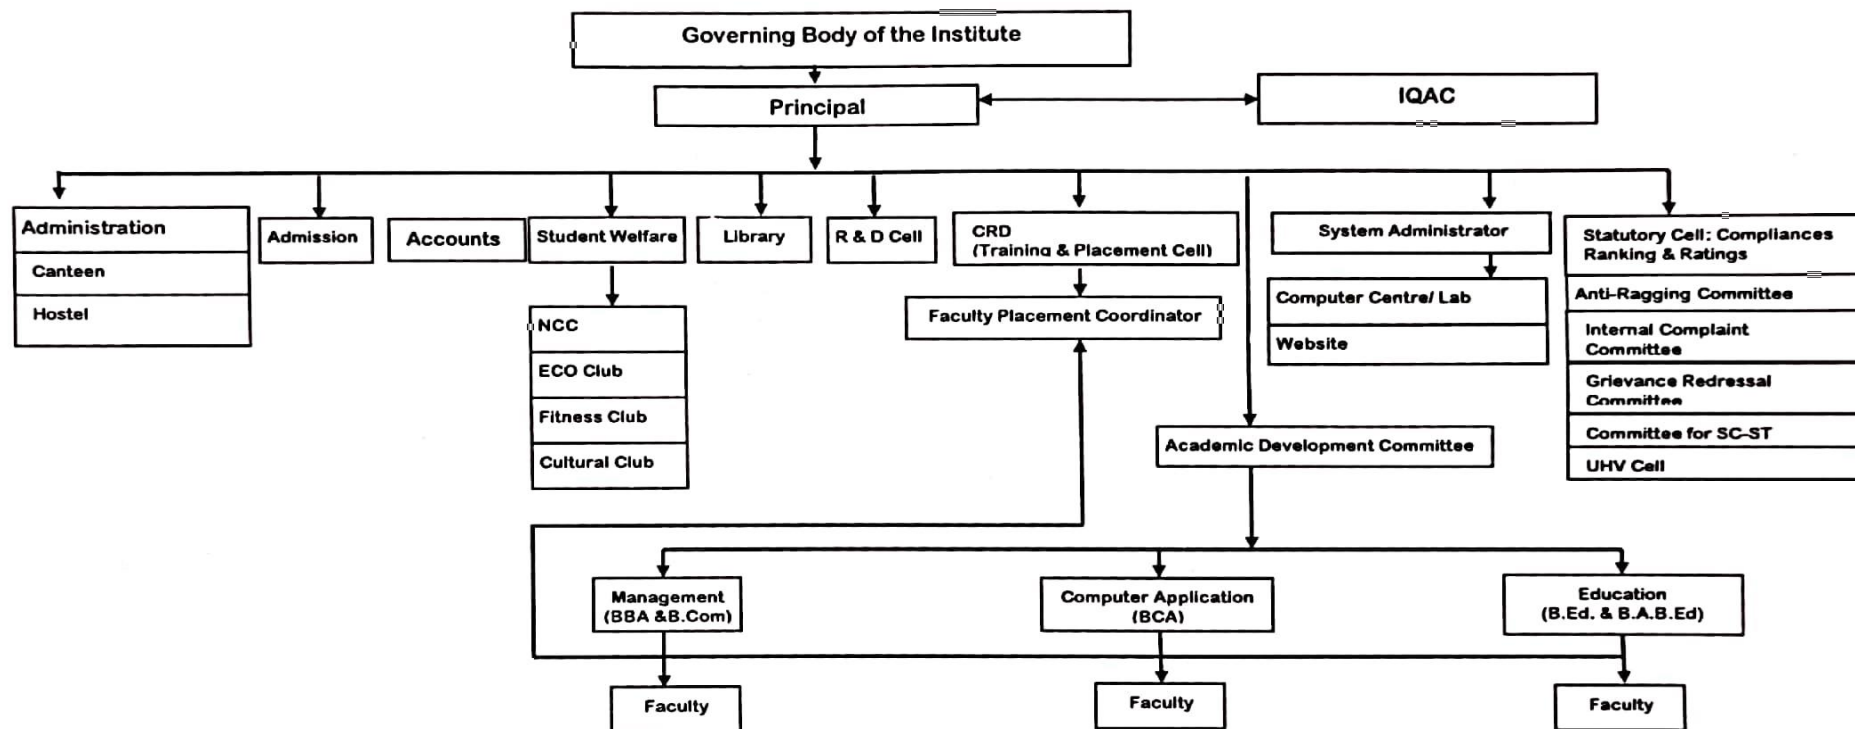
Governing Body of the Institute

Principal

IQAC

Administration

Canteen

Hostel

Admission

Accounts

Student Welfare

NCC

ECO Club

Fitness Club

Cultural Club

Library

R & D Cell

CRD (Training & Placement Cell)

Faculty Placement Coordinator

System Administrator

Computer Centre/ Lab

Website

Statutory Cell: Compliances Ranking & Ratings

Anti-Ragging Committee

Internal Complaint Committee

Grievance Redressal Committee

Committee for SC-ST

UHV Cell

Academic Development Committee

Management (BBA &B.Com)

Computer Application (BCA)

Education (B.Ed. & B.A.B.Ed)

Faculty

Faculty

Faculty